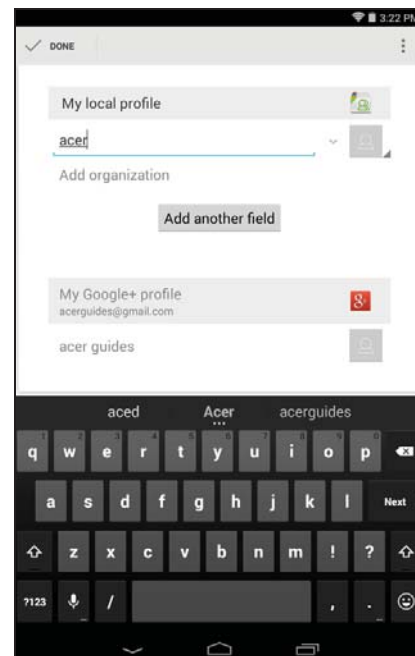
3:22 PM

DONE

My local profile

acer

Add organization

Add another field

My Google+ profile
acerguides@gmail.com

acer guides

aced Acer acerguides

1 2 3 4 5 6 7 8 9 0
q w e r t y u i o p
a s d f g h j k l Next
z x c v b n m ! ?
?123 / , .